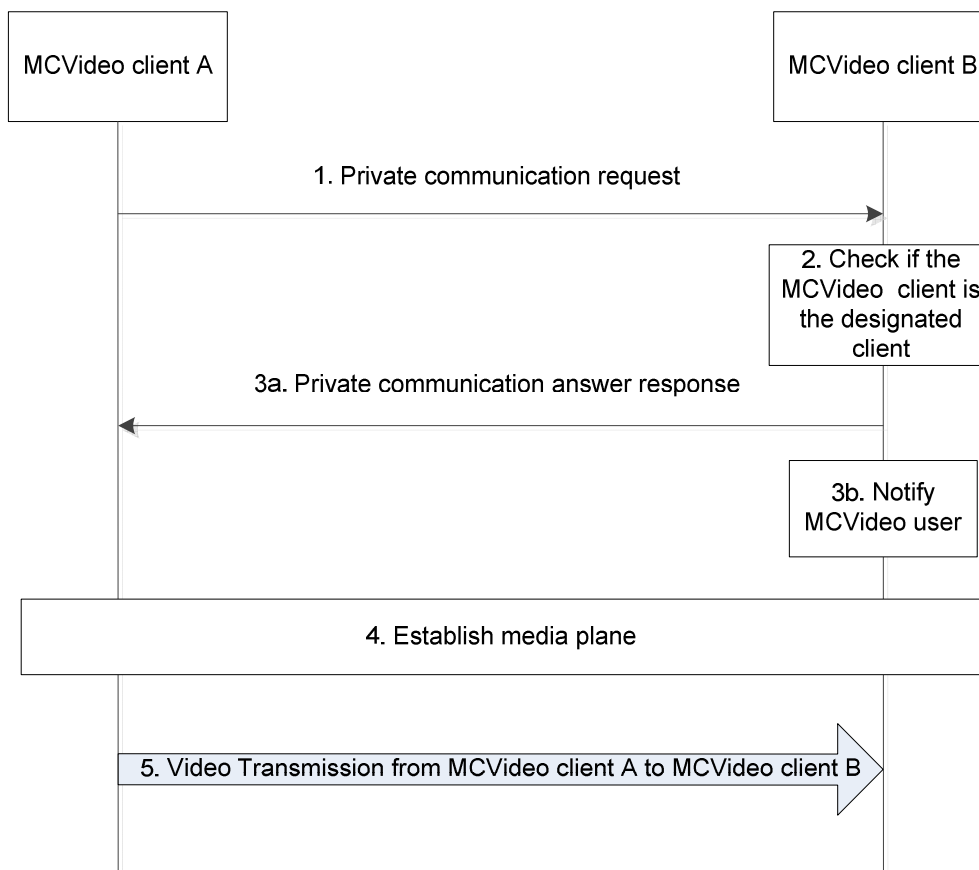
MCVideo client A

MCVideo client B

1. Private communication request

2. Check if the MCVideo client is the designated client

3a. Private communication answer response

3b. Notify MCVideo user

4. Establish media plane

5. Video Transmission from MCVideo client A to MCVideo client B